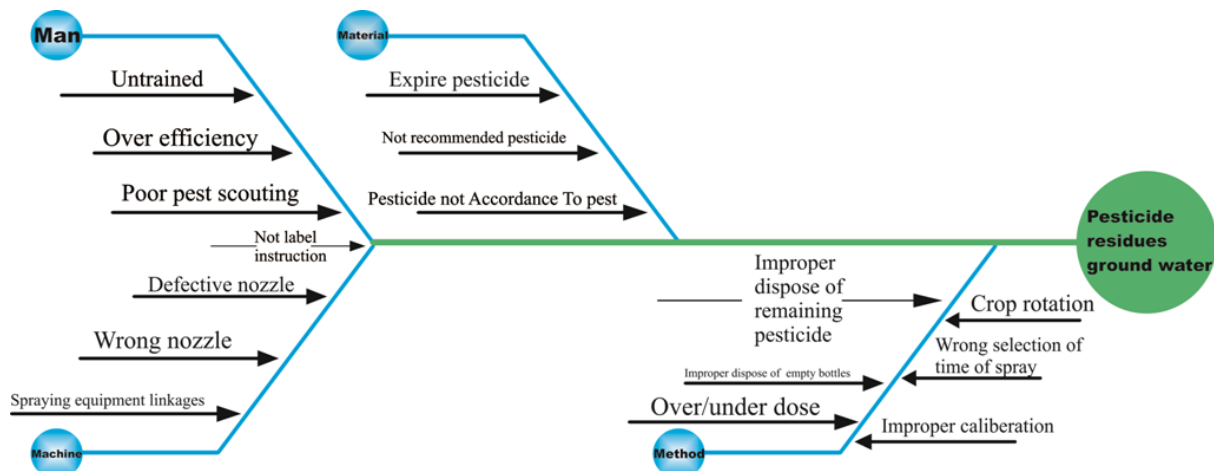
Man

Untrained

Over efficiency

Poor pest scouting

Not label instruction

Defective nozzle

Wrong nozzle

Spraying equipment linkages

Machine

Material

Expire pesticide

Not recommended pesticide

Pesticide not Accordance To pest

Pesticide residues ground water

Improper dispose of remaining pesticide

Crop rotation

Wrong selection of time of spray

Improper dispose of empty bottles

Over/under dose

Improper caliberation

Method